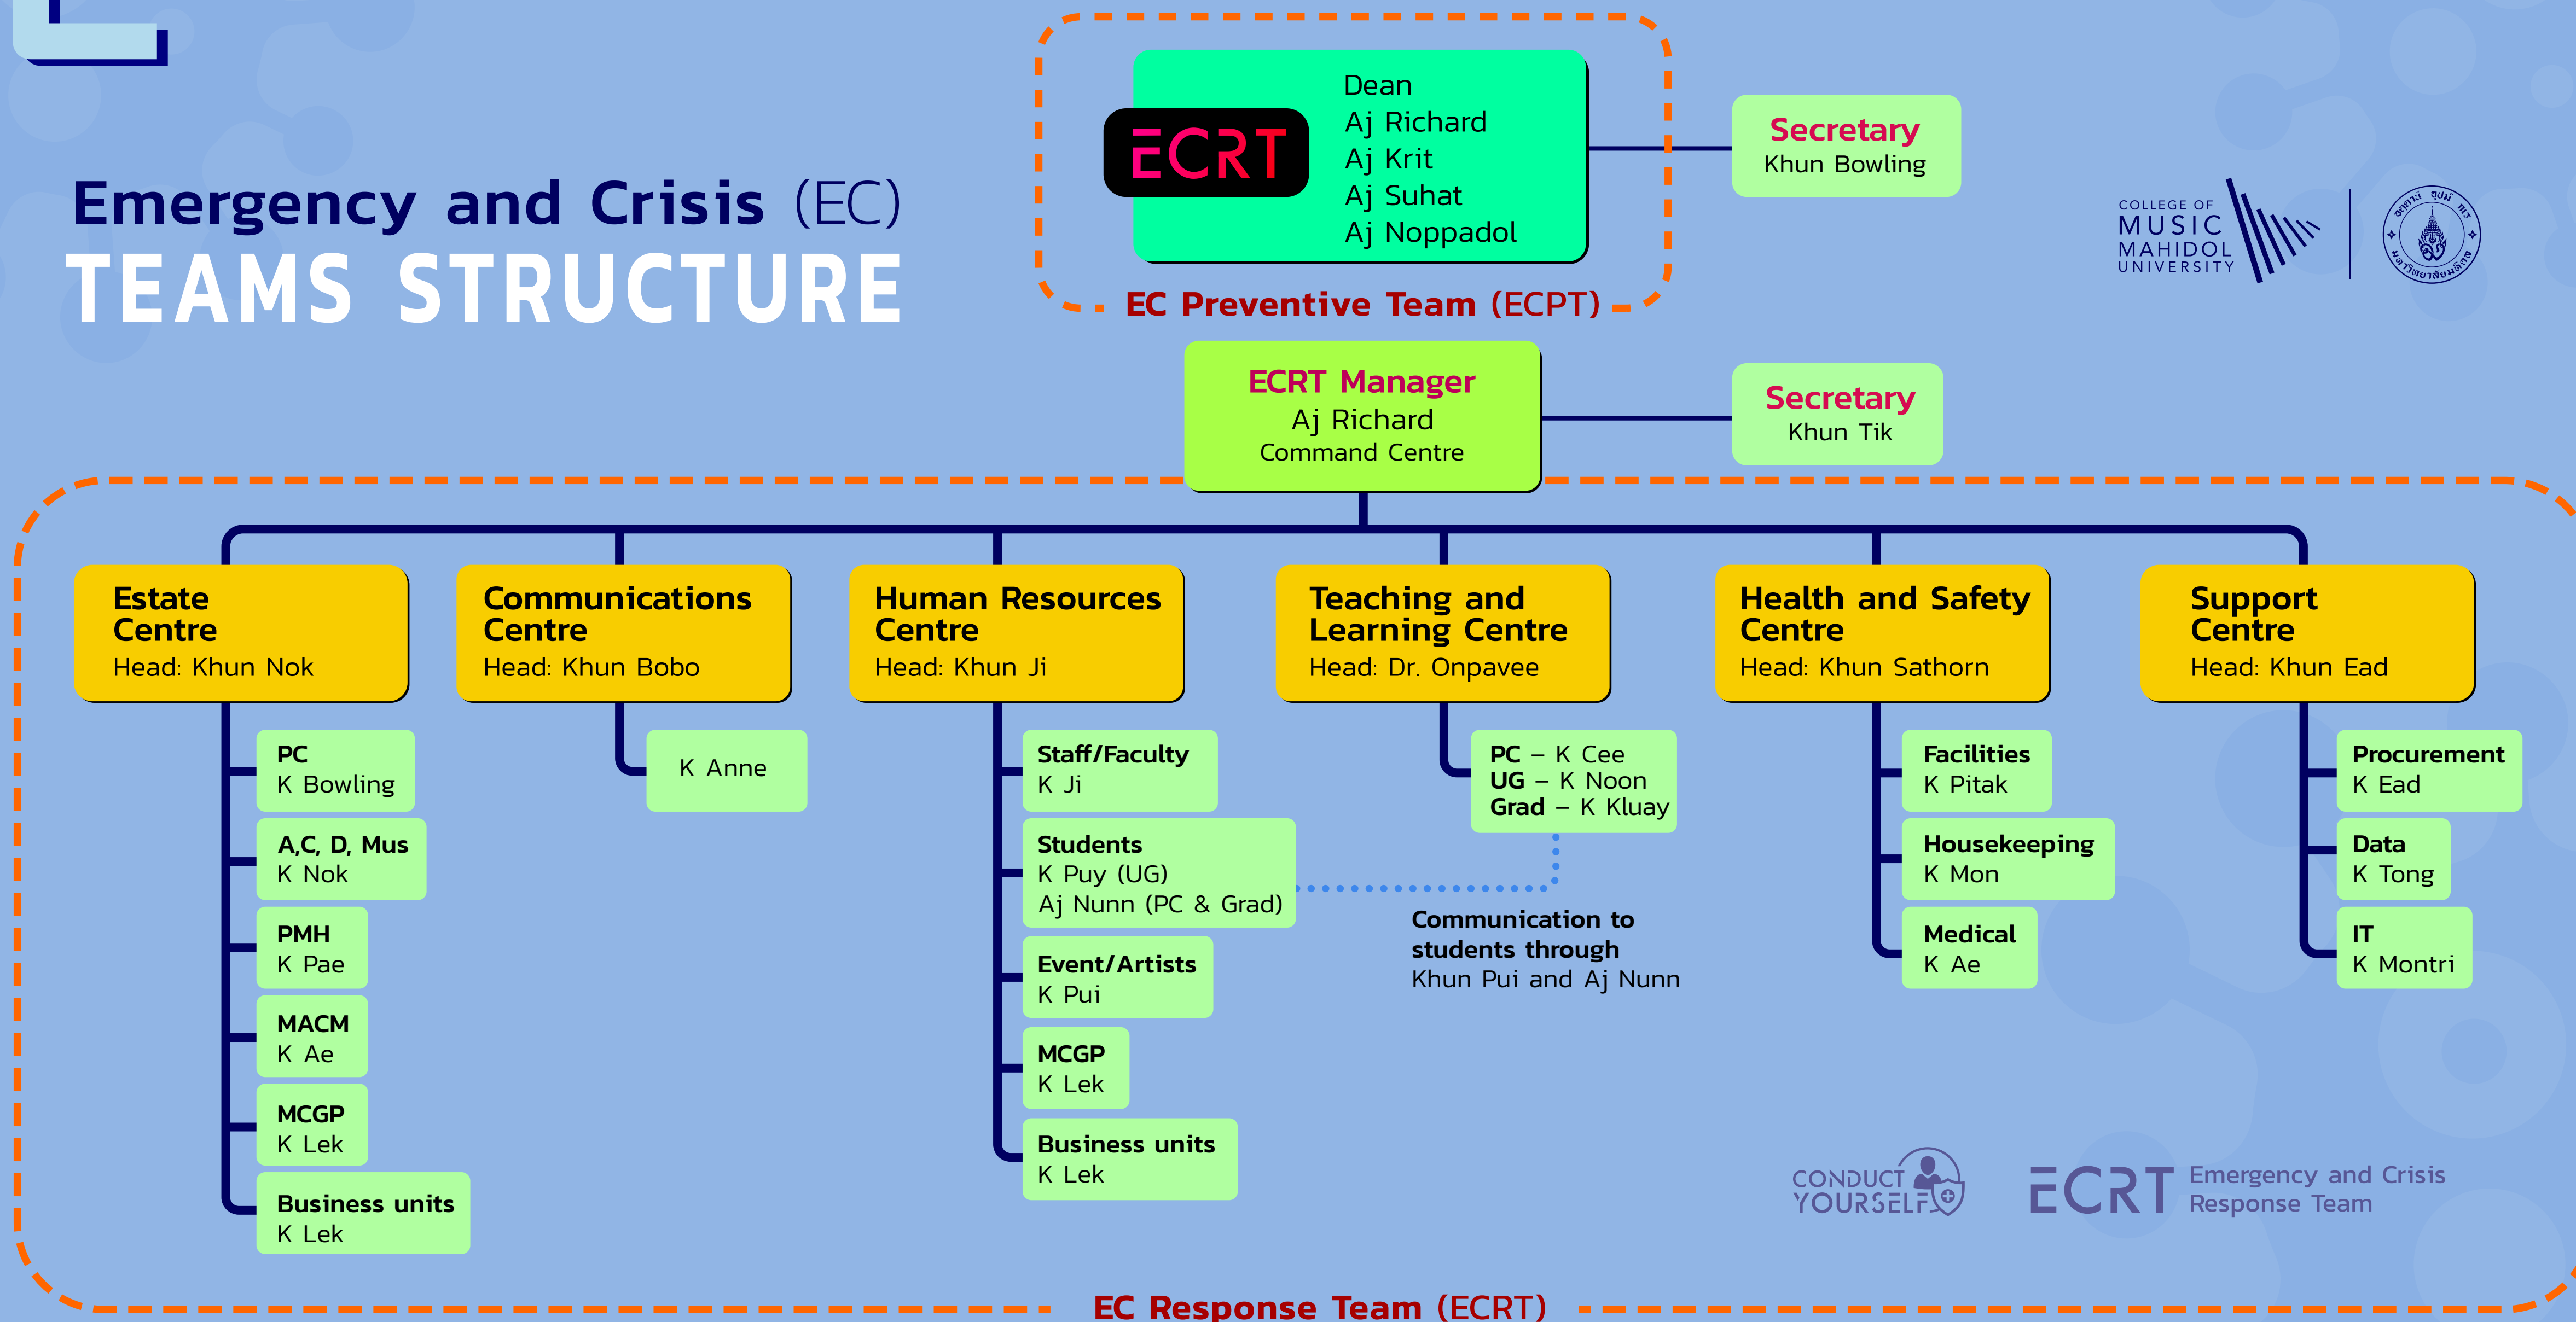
Emergency and Crisis (EC)
TEAMS STRUCTURE

ECRT
Dean
Aj Richard
Aj Krit
Aj Suhat
Aj Noppadol

Secretary
Khun Bowling

EC Preventive Team (ECPT)

COLLEGE OF MUSIC MAHIDOL UNIVERSITY

ECRT Manager
Aj Richard
Command Centre

Secretary
Khun Tik

Estate Centre
Head: Khun Nok

PC
K Bowling

A,C, D, Mus
K Nok

PMH
K Pae

MACM
K Ae

MCGP
K Lek

Business units
K Lek

Communications Centre
Head: Khun Bobo

K Anne

Human Resources Centre
Head: Khun Ji

Staff/Faculty
K Ji

Students
K Puy (UG)
Aj Nunn (PC & Grad)

Event/Artists
K Pui

MCGP
K Lek

Business units
K Lek

Teaching and Learning Centre
Head: Dr. Onpavee

PC – K Cee
UG – K Noon
Grad – K Kluay

Communication to students through
Khun Pui and Aj Nunn

Health and Safety Centre
Head: Khun Sathorn

Facilities
K Pitak

Housekeeping
K Mon

Medical
K Ae

Support Centre
Head: Khun Ead

Procurement
K Ead

Data
K Tong

IT
K Montri

CONDUCT YOURSELF

ECRT Emergency and Crisis Response Team

EC Response Team (ECRT)